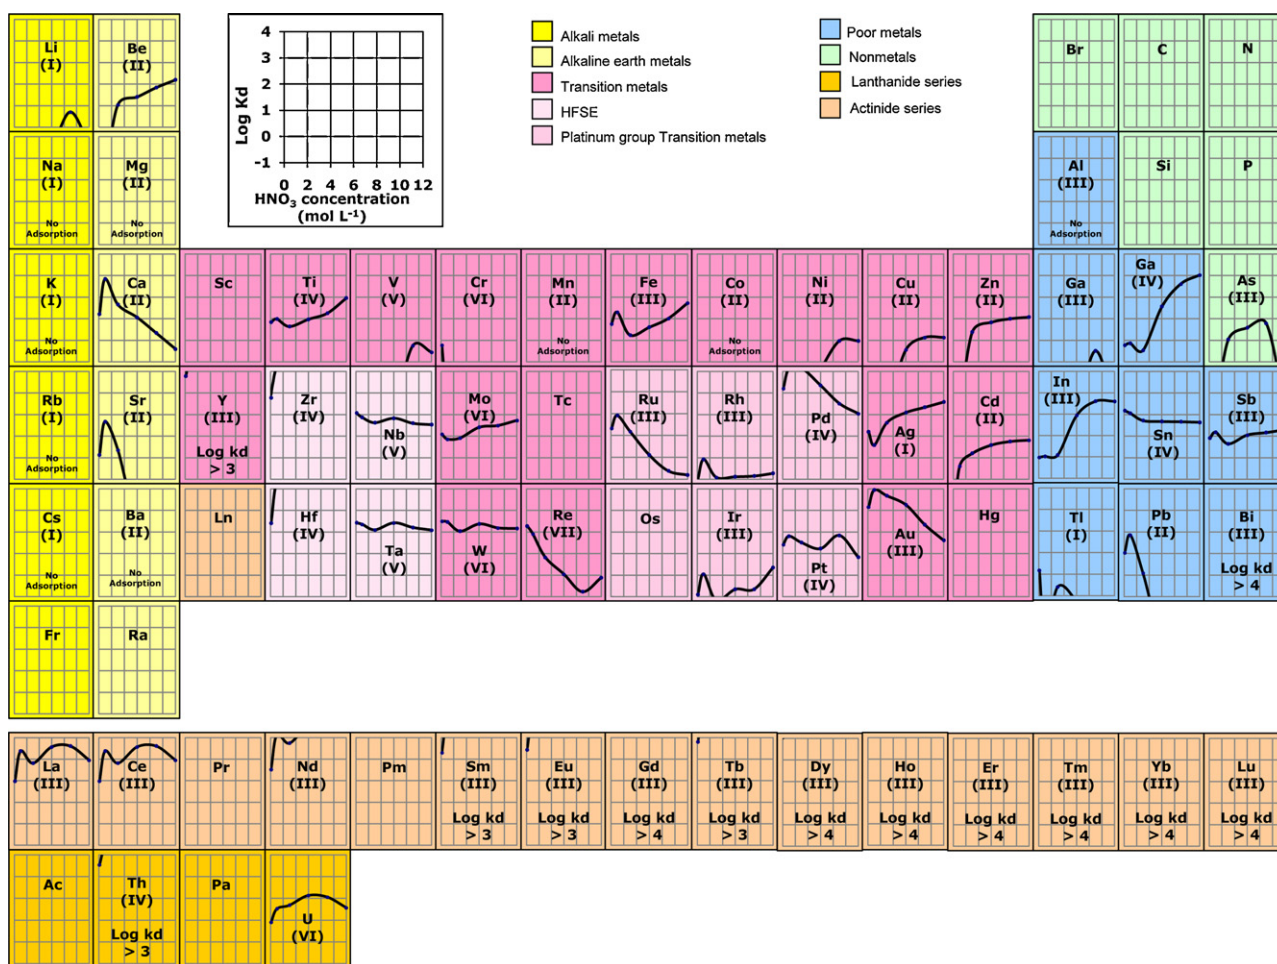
Li
(I)

Be
(II)

Log Kd
4
3
2
1
0
-1
0 2 4 6 8 10 12
$HNO_3$ concentration
(mol $L^{-1}$)

Alkali metals
Alkaline earth metals
Transition metals
HFSE
Platinum group Transition metals

Poor metals
Nonmetals
Lanthanide series
Actinide series

Br

C

N

Na
(I)
No Adsorption

Mg
(II)
No Adsorption

Al
(III)
No Adsorption

Si

P

K
(I)
No Adsorption

Ca
(II)

Sc

Ti
(IV)

V
(V)

Cr
(VI)

Mn
(II)
No Adsorption

Fe
(III)

Co
(II)
No Adsorption

Ni
(II)

Cu
(II)

Zn
(II)

Ga
(III)

Ga
(IV)

As
(III)

Rb
(I)
No Adsorption

Sr
(II)

Y
(III)
Log kd
> 3

Zr
(IV)

Nb
(V)

Mo
(VI)

Tc

Ru
(III)

Rh
(III)

Pd
(IV)

Ag
(I)

Cd
(II)

In
(III)

Sn
(IV)

Sb
(III)

Cs
(I)
No Adsorption

Ba
(II)
No Adsorption

Ln

Hf
(IV)

Ta
(V)

W
(VI)

Re
(VII)

Os

Ir
(III)

Pt
(IV)

Au
(III)

Hg

Tl
(I)

Pb
(II)

Bi
(III)
Log kd
> 4

Fr

Ra

La
(III)

Ce
(III)

Pr

Nd
(III)

Pm

Sm
(III)
Log kd
> 3

Eu
(III)
Log kd
> 3

Gd
(III)
Log kd
> 4

Tb
(III)
Log kd
> 3

Dy
(III)
Log kd
> 4

Ho
(III)
Log kd
> 4

Er
(III)
Log kd
> 4

Tm
(III)
Log kd
> 4

Yb
(III)
Log kd
> 4

Lu
(III)
Log kd
> 4

Ac

Th
(IV)
Log kd
> 3

Pa

U
(VI)